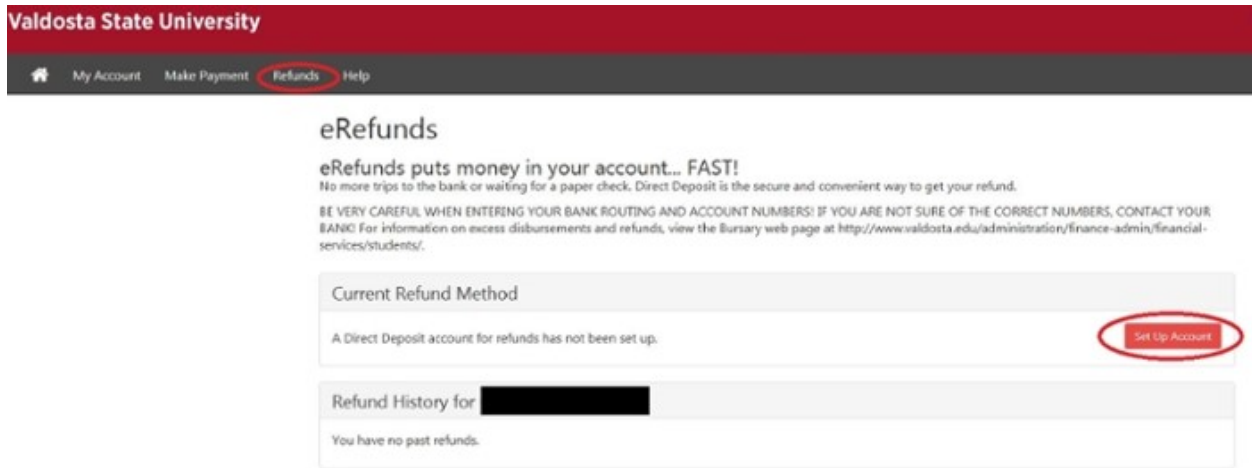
Valdosta State University

My Account Make Payment Refunds Help

eRefunds

eRefunds puts money in your account... FAST!

No more trips to the bank or waiting for a paper check. Direct Deposit is the secure and convenient way to get your refund.

BE VERY CAREFUL WHEN ENTERING YOUR BANK ROUTING AND ACCOUNT NUMBERS! IF YOU ARE NOT SURE OF THE CORRECT NUMBERS, CONTACT YOUR BANK! For information on excess disbursements and refunds, view the Bursary web page at http://www.valdosta.edu/administration/finance-admin/financial-services/students/.

Current Refund Method

A Direct Deposit account for refunds has not been set up.

Set Up Account

Refund History for

You have no past refunds.